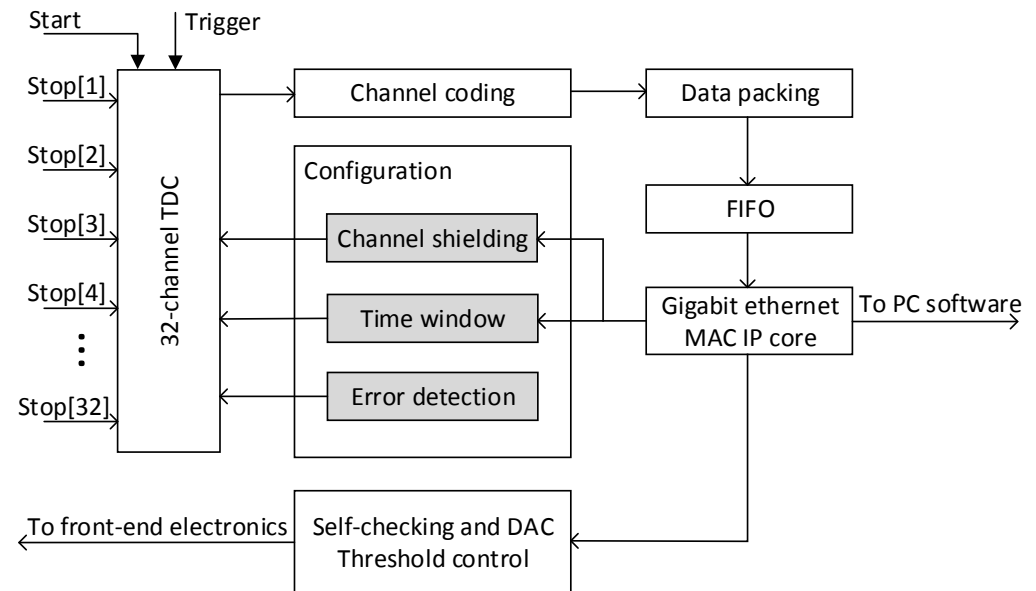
Start

Trigger

Stop[1]

Stop[2]

Stop[3]

Stop[4]

⋮

Stop[32]

32-channel TDC

Channel coding

Data packing

Configuration

Channel shielding

Time window

Error detection

FIFO

Gigabit ethernet MAC IP core

To PC software

To front-end electronics

Self-checking and DAC Threshold control